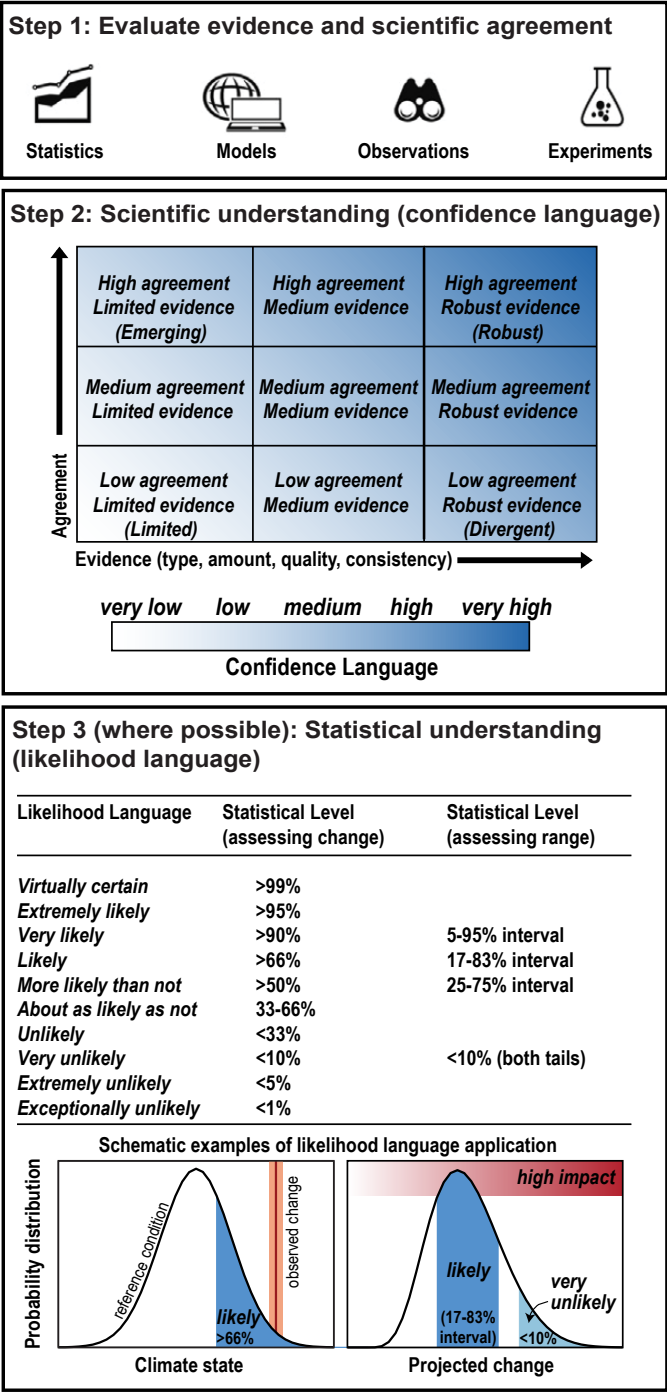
Step 1: Evaluate evidence and scientific agreement

Statistics

Models

Observations

Experiments

Step 2: Scientific understanding (confidence language)

| High agreement Limited evidence (Emerging) | High agreement Medium evidence | High agreement Robust evidence (Robust) |
|---|---|---|
| Medium agreement Limited evidence | Medium agreement Medium evidence | Medium agreement Robust evidence |
| Low agreement Limited evidence (Limited) | Low agreement Medium evidence | Low agreement Robust evidence (Divergent) |

Agreement

Evidence (type, amount, quality, consistency)

very low   low   medium   high   very high

Confidence Language

Step 3 (where possible): Statistical understanding (likelihood language)

| Likelihood Language | Statistical Level (assessing change) | Statistical Level (assessing range) |
|---|---|---|
| Virtually certain | >99% | |
| Extremely likely | >95% | |
| Very likely | >90% | 5-95% interval |
| Likely | >66% | 17-83% interval |
| More likely than not | >50% | 25-75% interval |
| About as likely as not | 33-66% | |
| Unlikely | <33% | |
| Very unlikely | <10% | <10% (both tails) |
| Extremely unlikely | <5% | |
| Exceptionally unlikely | <1% | |

Schematic examples of likelihood language application

Probability distribution

reference condition

observed change

likely >66%

Climate state

high impact

likely (17-83% interval)

very unlikely

<10%

Projected change